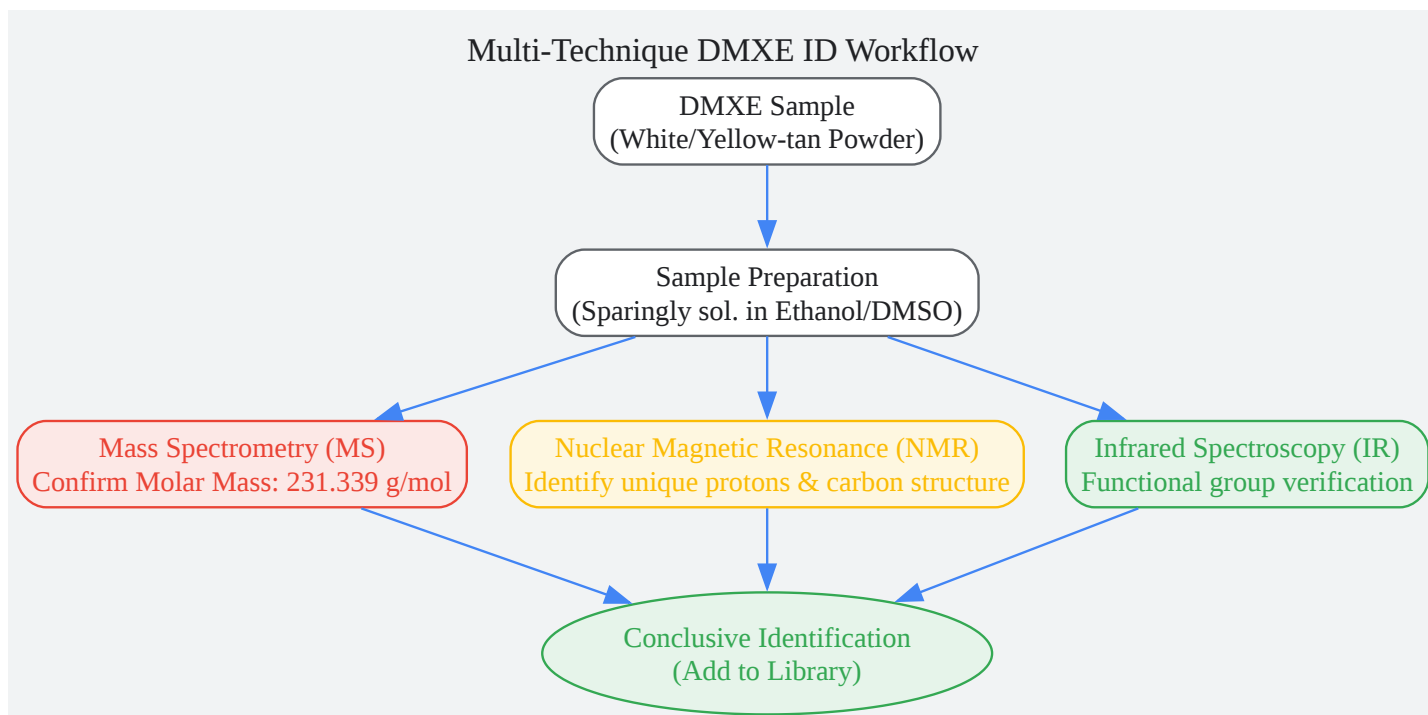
Multi-Technique DMXE ID Workflow

DMXE Sample
(White/Yellow-tan Powder)

Sample Preparation
(Sparingly sol. in Ethanol/DMSO)

Mass Spectrometry (MS)
Confirm Molar Mass: 231.339 g/mol

Nuclear Magnetic Resonance (NMR)
Identify unique protons & carbon structure

Infrared Spectroscopy (IR)
Functional group verification

Conclusive Identification
(Add to Library)